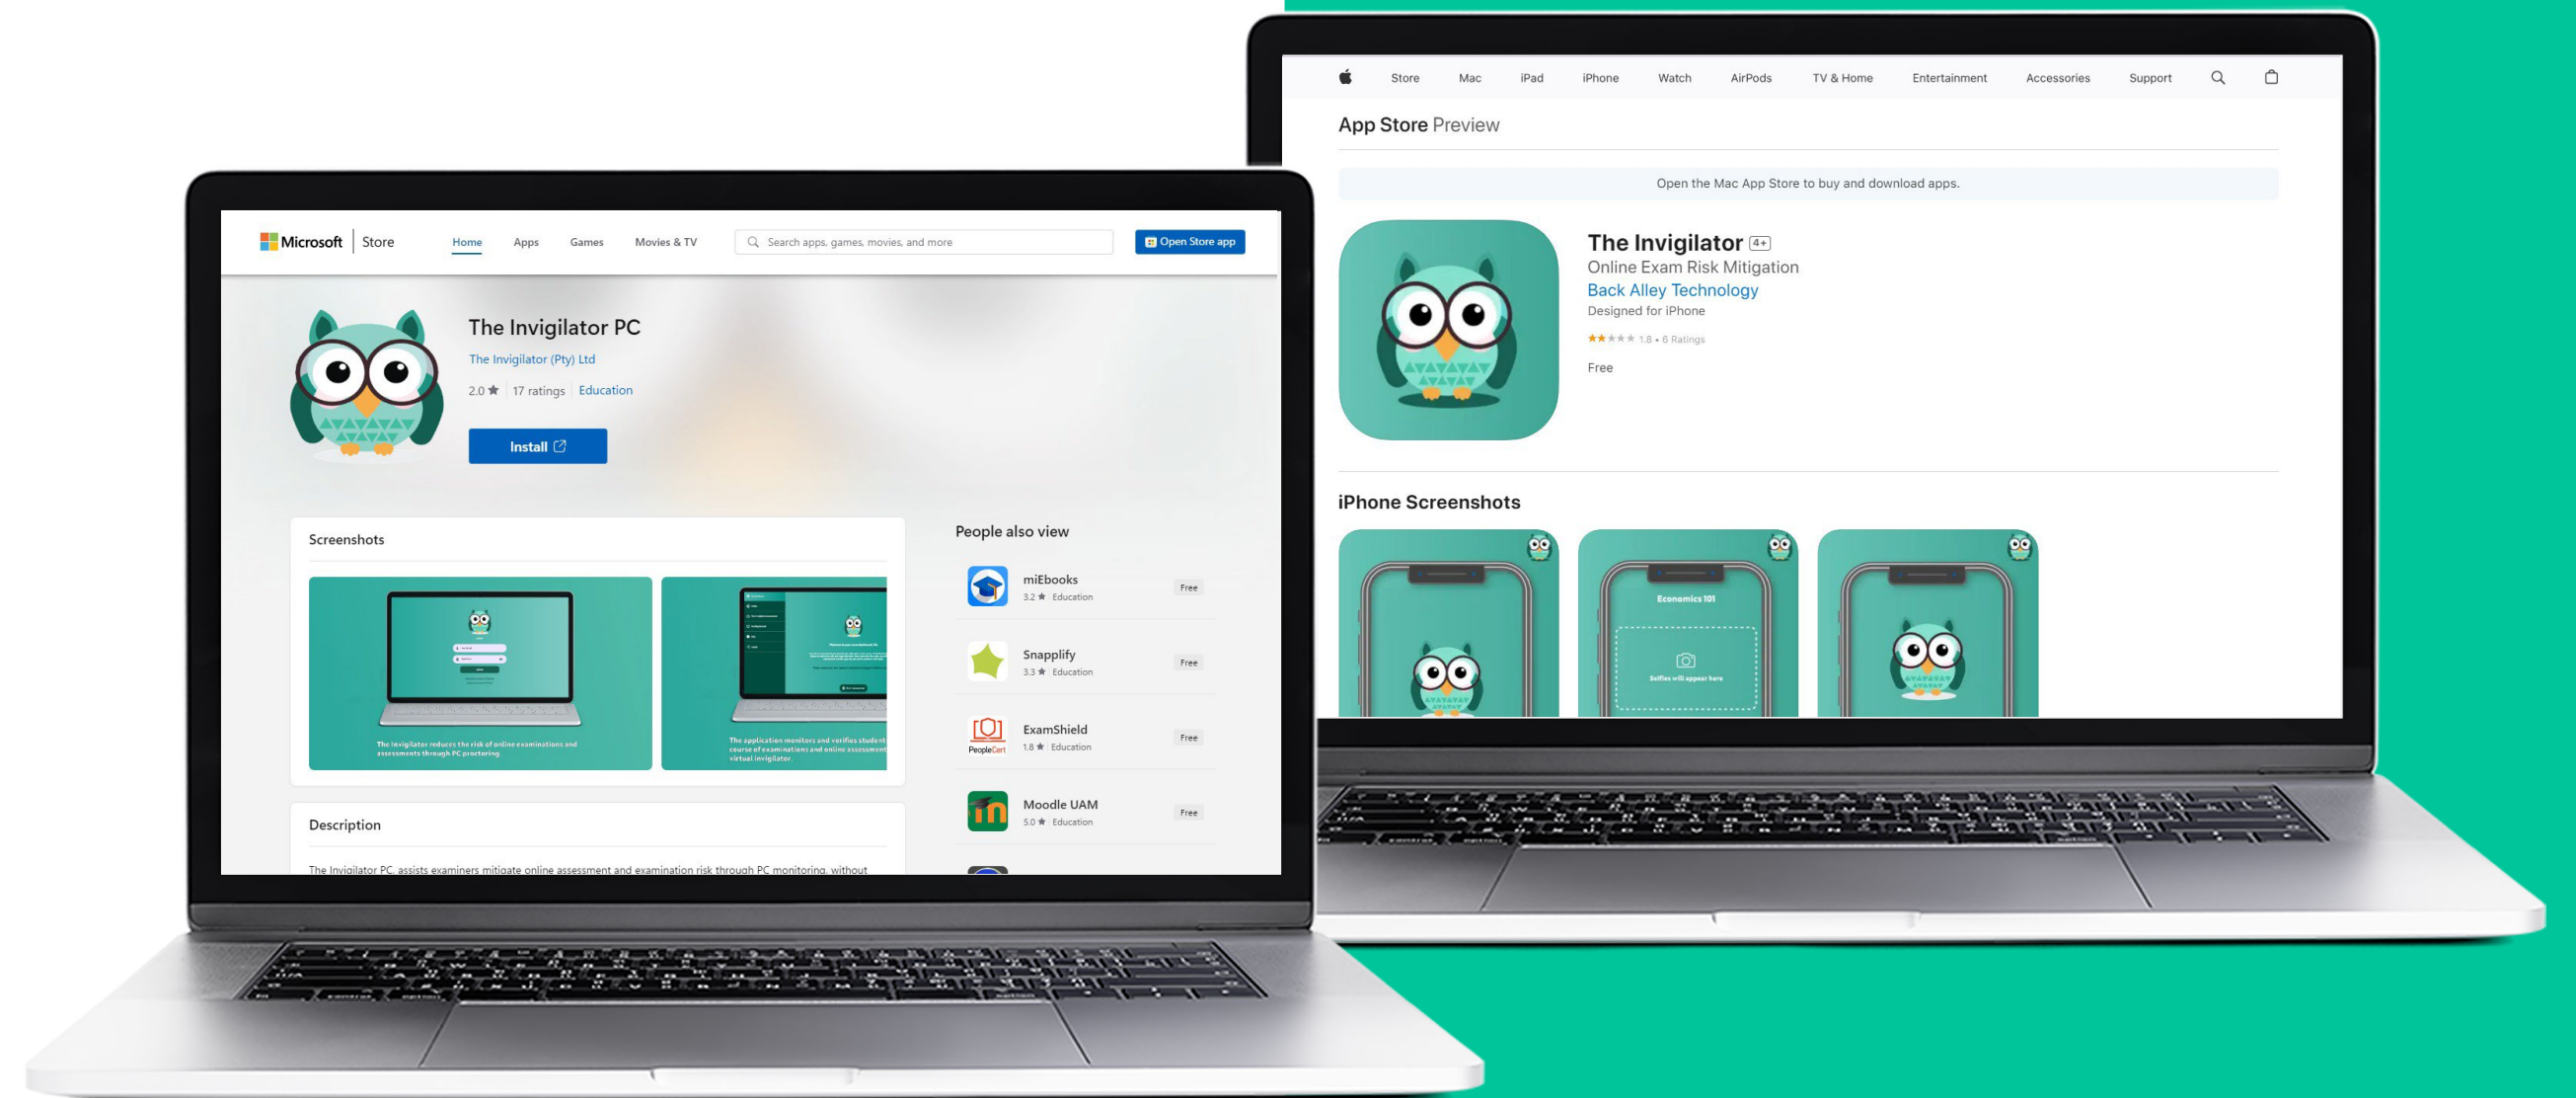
Microsoft | Store
Home Apps Games Movies & TV
Search apps, games, movies, and more
Open Store app

The Invigilator PC
The Invigilator (Pty) Ltd
2.0 ★ | 17 ratings | Education
Install

Screenshots

The invigilator reduces the risk of online examinations and assessments through PC proctoring.

The application monitors and verifies student course of examinations and online assessment virtual invigilator.

Description

The Invigilator PC assists examiners mitigate online assessment and examination risk through PC monitoring, without

People also view

miEbooks
3.2 ★ Education
Free

Snapplify
3.3 ★ Education
Free

ExamShield
1.8 ★ Education
Free

Moodle UAM
5.0 ★ Education
Free

Store Mac iPad iPhone Watch AirPods TV & Home Entertainment Accessories Support

App Store Preview

Open the Mac App Store to buy and download apps.

The Invigilator 4+
Online Exam Risk Mitigation
Back Alley Technology
Designed for iPhone
★★★★★ 1.8 • 6 Ratings
Free

iPhone Screenshots

Economics 101
Selfies will appear here